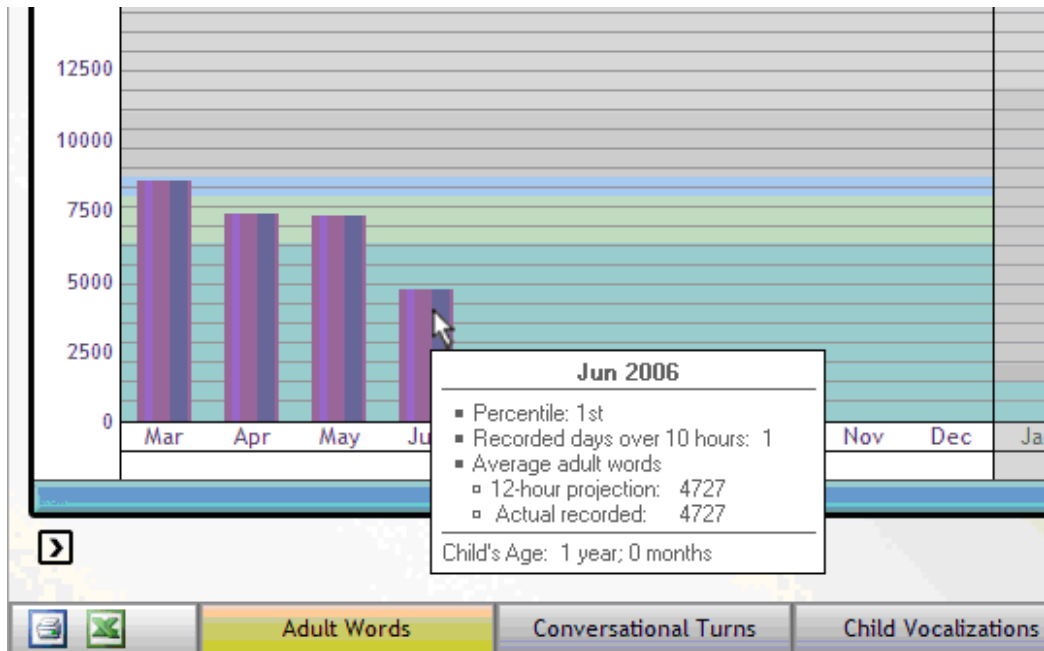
12500
10000
7500
5000
2500
0

Mar Apr May Ju Nov Dec Ja

Jun 2006
▪ Percentile: 1st
▪ Recorded days over 10 hours: 1
▪ Average adult words
▫ 12-hour projection: 4727
▫ Actual recorded: 4727
Child's Age: 1 year; 0 months

Adult Words
Conversational Turns
Child Vocalizations